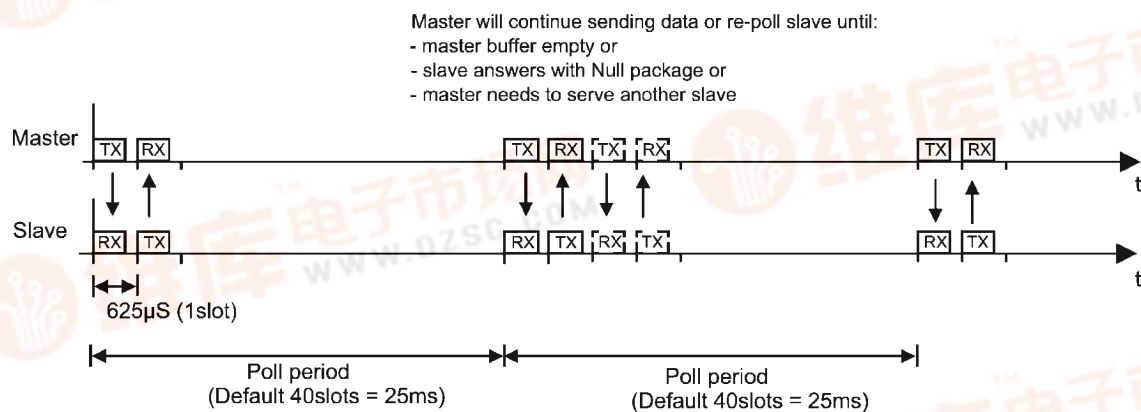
Master will continue sending data or re-poll slave until:
- master buffer empty or
- slave answers with Null package or
- master needs to serve another slave

Master
TX RX TX RX TX RX TX RX
t

Slave
RX TX RX TX RX TX RX TX
t

625µS (1slot)

Poll period
(Default 40slots = 25ms)

Poll period
(Default 40slots = 25ms)

维库电子市场网
www.dzsc.com